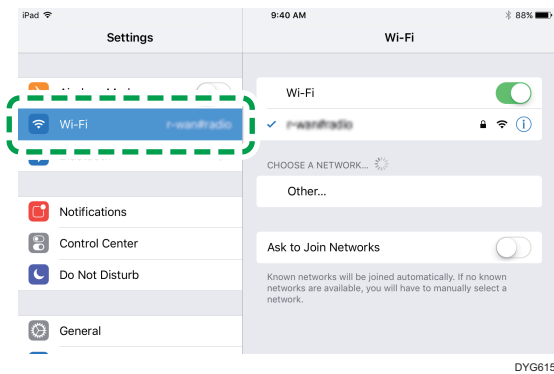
iPad
9:40 AM
88%
Settings
Wi-Fi
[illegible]
Wi-Fi
r-wan#radio
Wi-Fi
r-wan#radio
CHOOSE A NETWORK...
Other...
Notifications
Control Center
Do Not Disturb
Ask to Join Networks
Known networks will be joined automatically. If no known networks are available, you will have to manually select a network.
General
DYG615